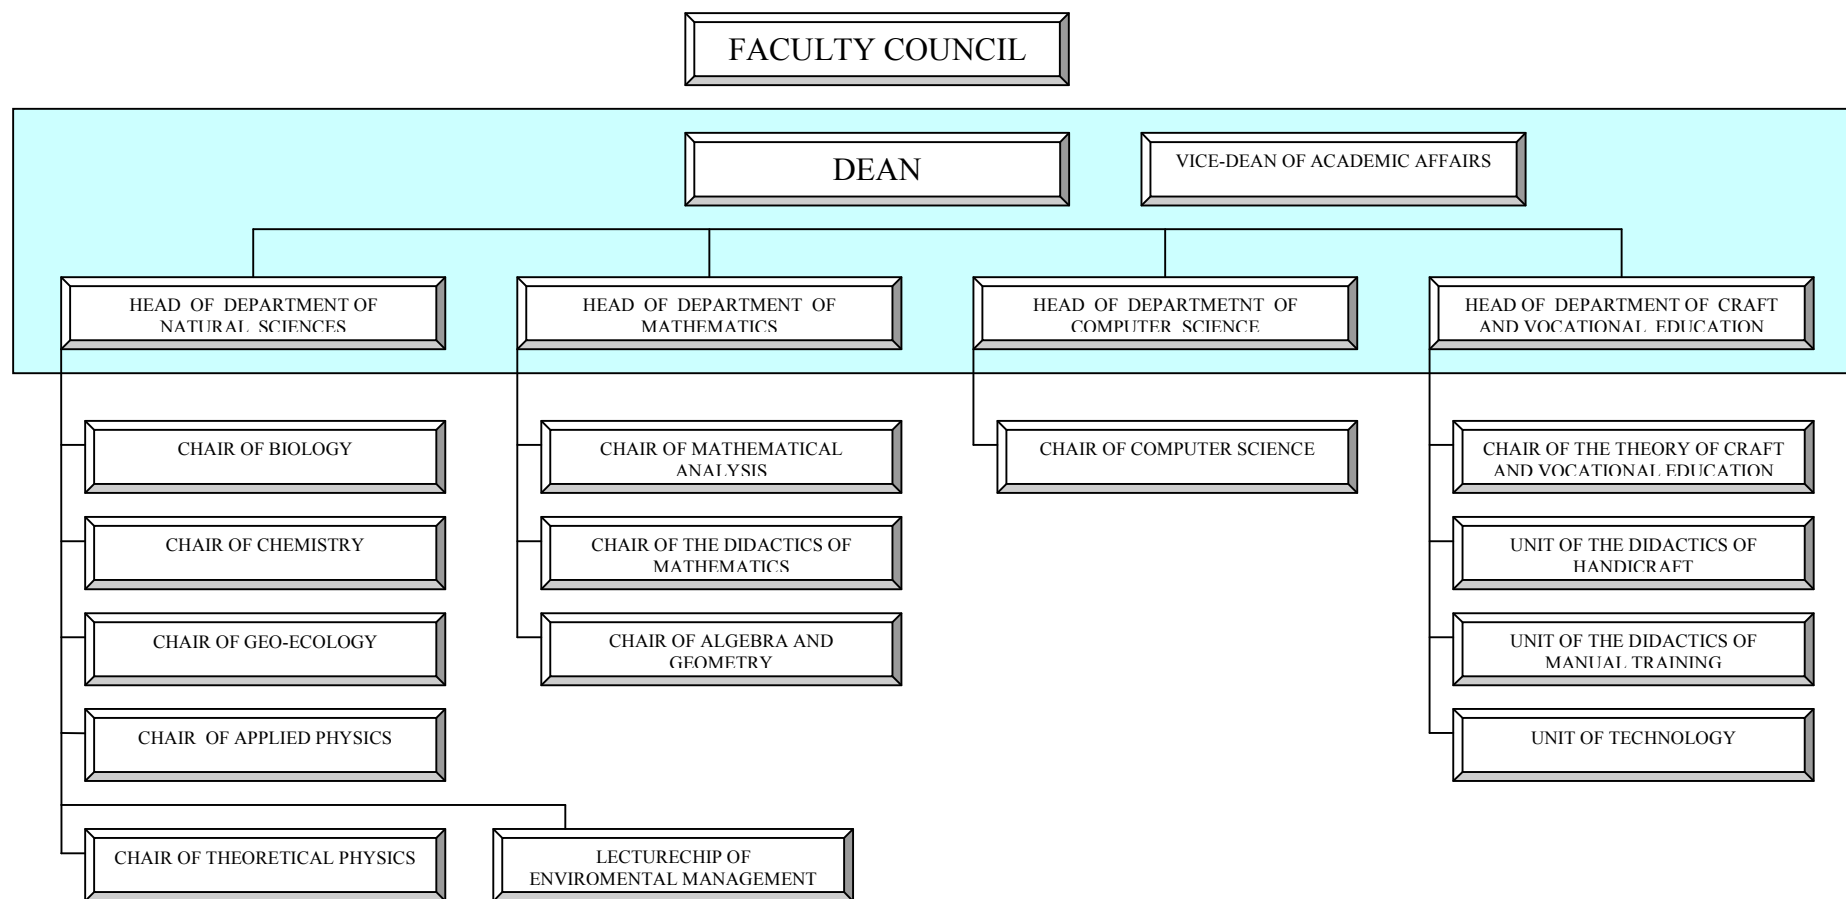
FACULTY COUNCIL

DEAN

VICE-DEAN OF ACADEMIC AFFAIRS

HEAD OF DEPARTMENT OF NATURAL SCIENCES

HEAD OF DEPARTMENT OF MATHEMATICS

HEAD OF DEPARTMETNT OF COMPUTER SCIENCE

HEAD OF DEPARTMENT OF CRAFT AND VOCATIONAL EDUCATION

CHAIR OF BIOLOGY

CHAIR OF CHEMISTRY

CHAIR OF GEO-ECOLOGY

CHAIR OF APPLIED PHYSICS

CHAIR OF THEORETICAL PHYSICS

LECTURECHIP OF ENVIROMENTAL MANAGEMENT

CHAIR OF MATHEMATICAL ANALYSIS

CHAIR OF THE DIDACTICS OF MATHEMATICS

CHAIR OF ALGEBRA AND GEOMETRY

CHAIR OF COMPUTER SCIENCE

CHAIR OF THE THEORY OF CRAFT AND VOCATIONAL EDUCATION

UNIT OF THE DIDACTICS OF HANDICRAFT

UNIT OF THE DIDACTICS OF MANUAL TRAINING

UNIT OF TECHNOLOGY